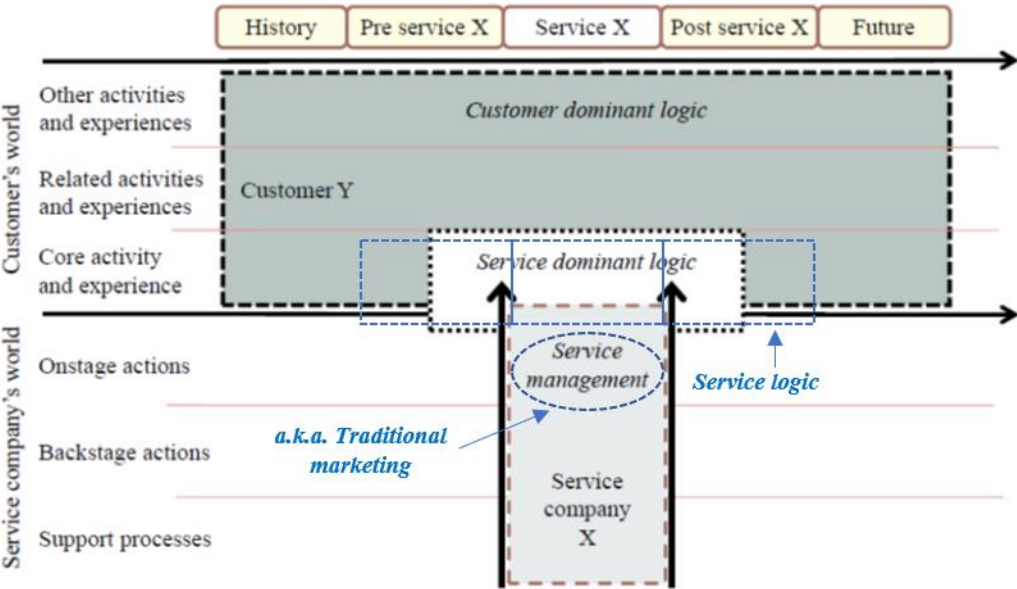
History
Pre service X
Service X
Post service X
Future

Customer's world

Other activities and experiences

Customer dominant logic

Related activities and experiences

Customer Y

Core activity and experience

Service dominant logic

Service company's world

Onstage actions

Service management

Service logic

Backstage actions

a.k.a. Traditional marketing

Support processes

Service company X